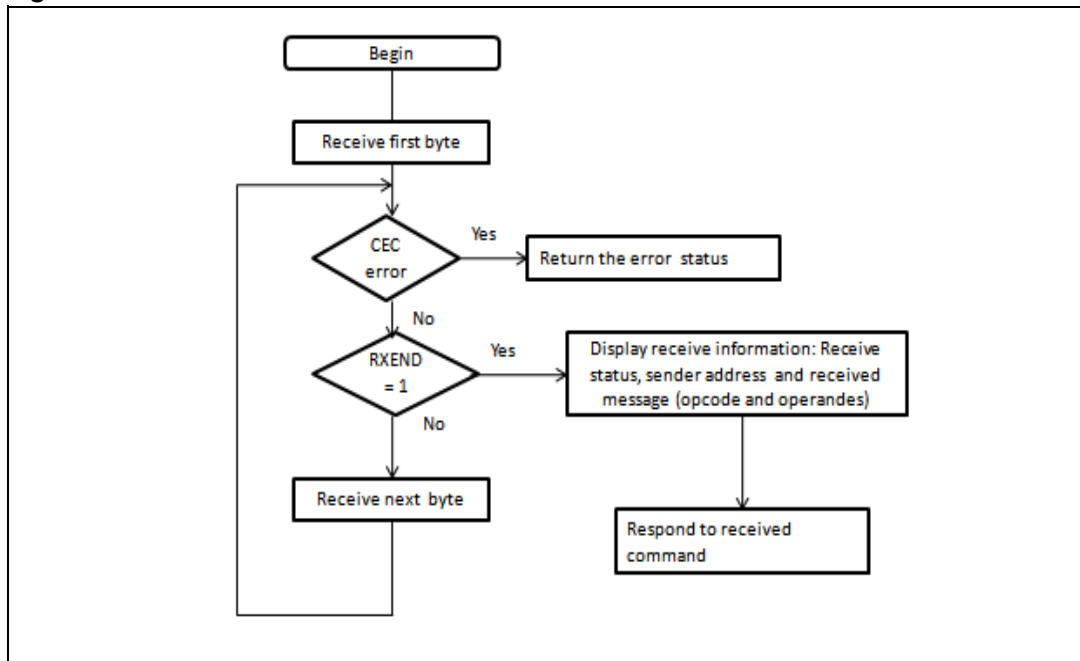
Begin

Receive first byte

CEC error

Yes

Return the error status

No

RXEND = 1

Yes

Display receive information: Receive status, sender address and received message (opcode and operandes)

No

Receive next byte

Respond to received command